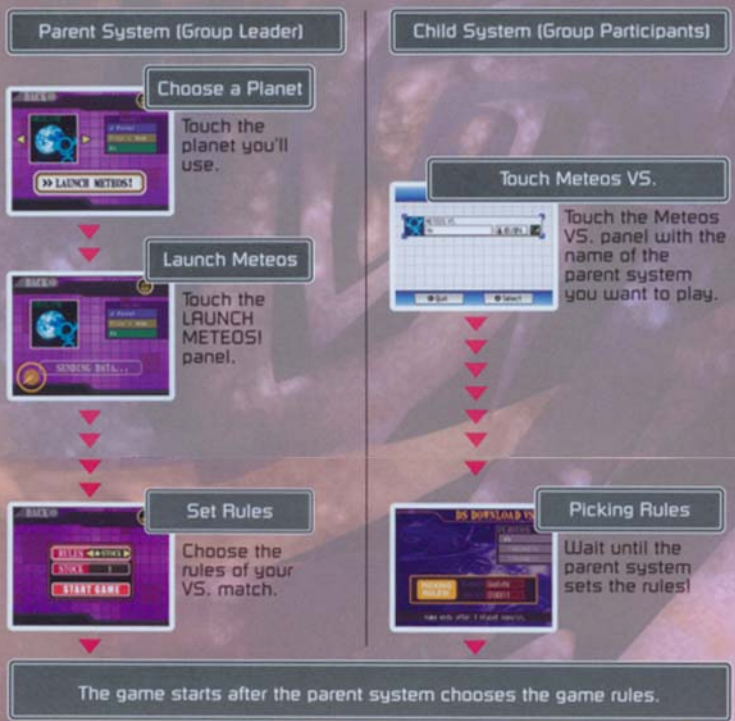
Parent System (Group Leader)

Choose a Planet

BACK

>> LAUNCH METEOS!

Touch the planet you'll use.

Launch Meteos

BACK

SENDING DATA...

Touch the LAUNCH METEOS! panel.

Set Rules

BACK

RULES ◄◄ STOCK ►

STOCK 3

START GAME

Choose the rules of your VS. match.

Child System (Group Participants)

Touch Meteos VS.

METEOS VS.

Quit

Select

Touch the Meteos VS. panel with the name of the parent system you want to play.

Picking Rules

DS DOWNLOAD VS

PICKING RULES

Wait until the parent system sets the rules!

The game starts after the parent system chooses the game rules.